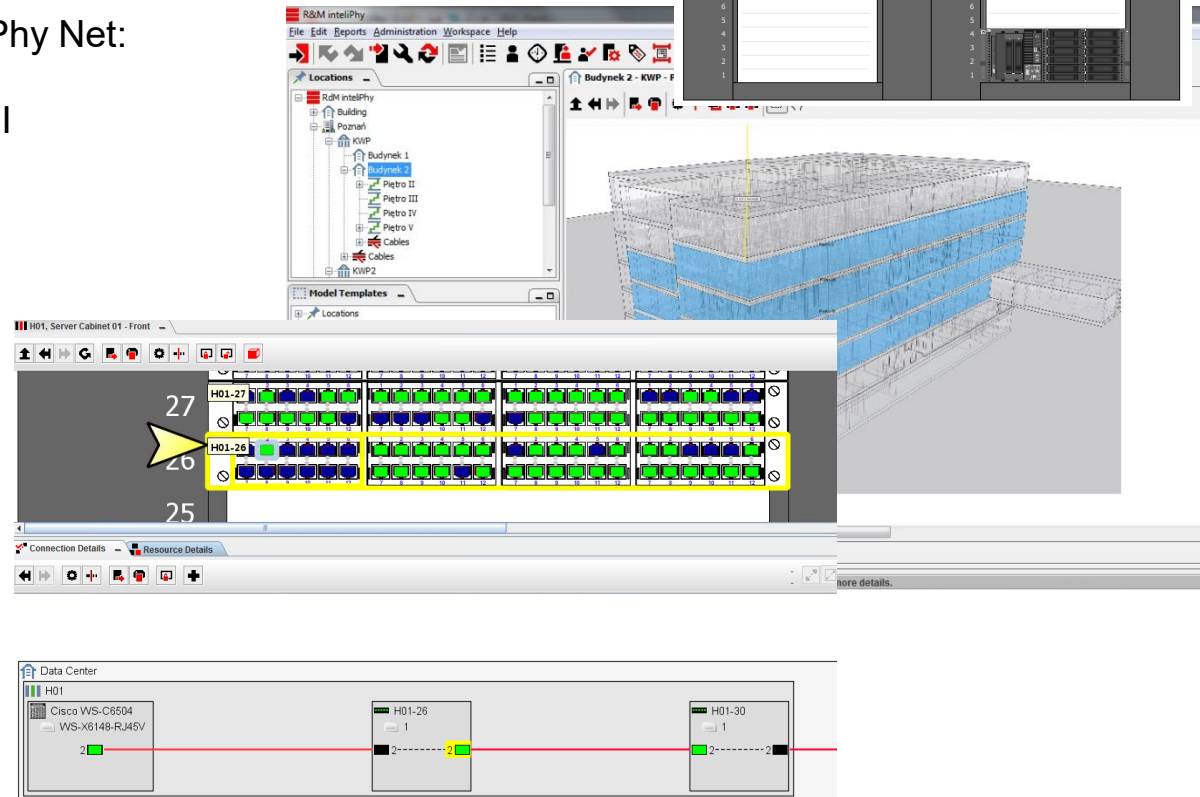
Phy Net:

l

R&M inteliPhy
File Edit Reports Administration Workspace Help
Locations
RdM inteliPhy
Building
Poznań
KWP
Budynek 1
Budynek 2
Piętro II
Piętro III
Piętro IV
Piętro V
Cables
Cables
KWP2
Model Templates
Locations
Budynek 2 - KWP - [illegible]
6
5
4
3
2
1
6
5
4
3
2
1
H01, Server Cabinet 01 - Front
27
H01-27
H01-26
26
25
Connection Details
Resource Details
more details.
Data Center
H01
Cisco WS-C6504
WS-X6148-RJ45V
2
H01-26
1
2
2
H01-30
1
2
2